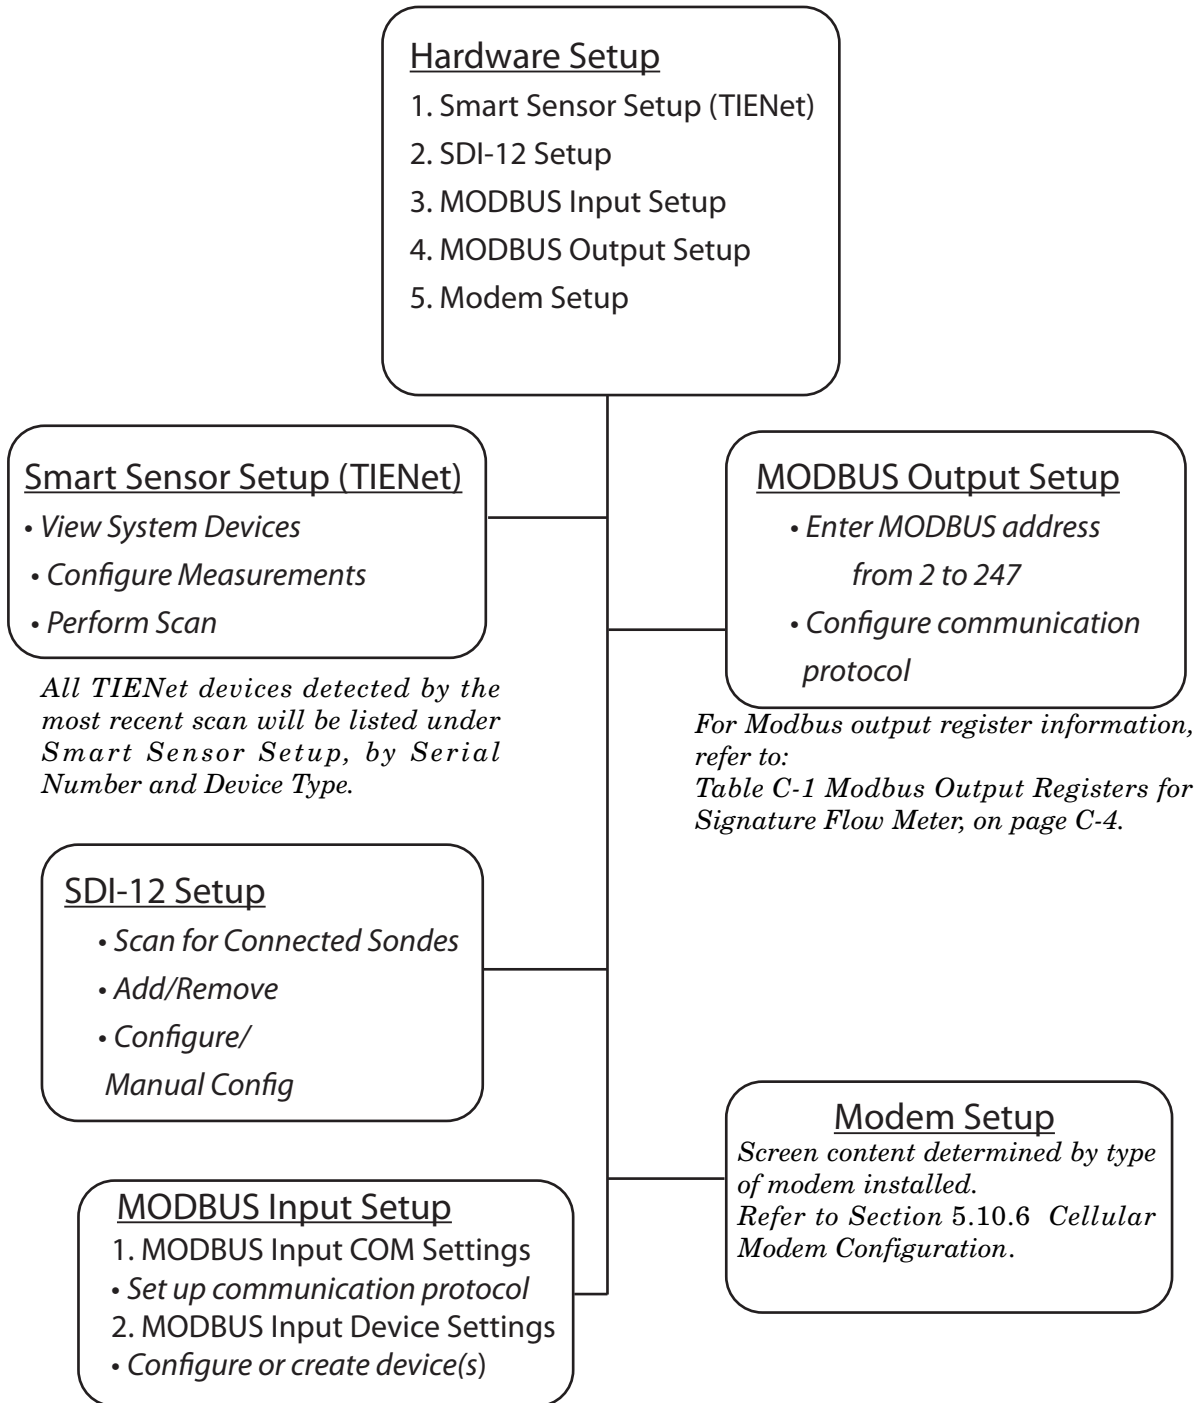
Hardware Setup
1. Smart Sensor Setup (TIENet)
2. SDI-12 Setup
3. MODBUS Input Setup
4. MODBUS Output Setup
5. Modem Setup

Smart Sensor Setup (TIENet)
• View System Devices
• Configure Measurements
• Perform Scan

All TIENet devices detected by the most recent scan will be listed under Smart Sensor Setup, by Serial Number and Device Type.

MODBUS Output Setup
• Enter MODBUS address from 2 to 247
• Configure communication protocol

For Modbus output register information, refer to:
Table C-1 Modbus Output Registers for Signature Flow Meter, on page C-4.

SDI-12 Setup
• Scan for Connected Sondes
• Add/Remove
• Configure/ Manual Config

Modem Setup
Screen content determined by type of modem installed.
Refer to Section 5.10.6 Cellular Modem Configuration.

MODBUS Input Setup
1. MODBUS Input COM Settings
• Set up communication protocol
2. MODBUS Input Device Settings
• Configure or create device(s)